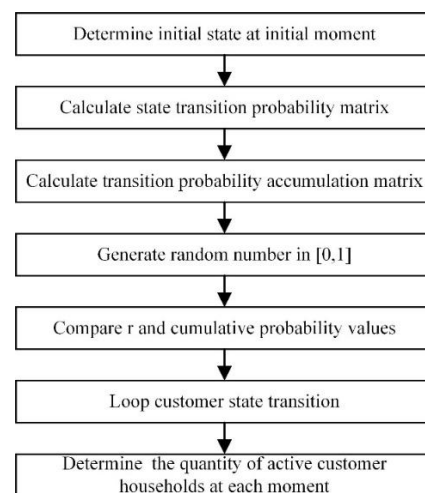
Determine initial state at initial moment

Calculate state transition probability matrix

Calculate transition probability accumulation matrix

Generate random number in [0,1]

Compare r and cumulative probability values

Loop customer state transition

Determine the quantity of active customer households at each moment